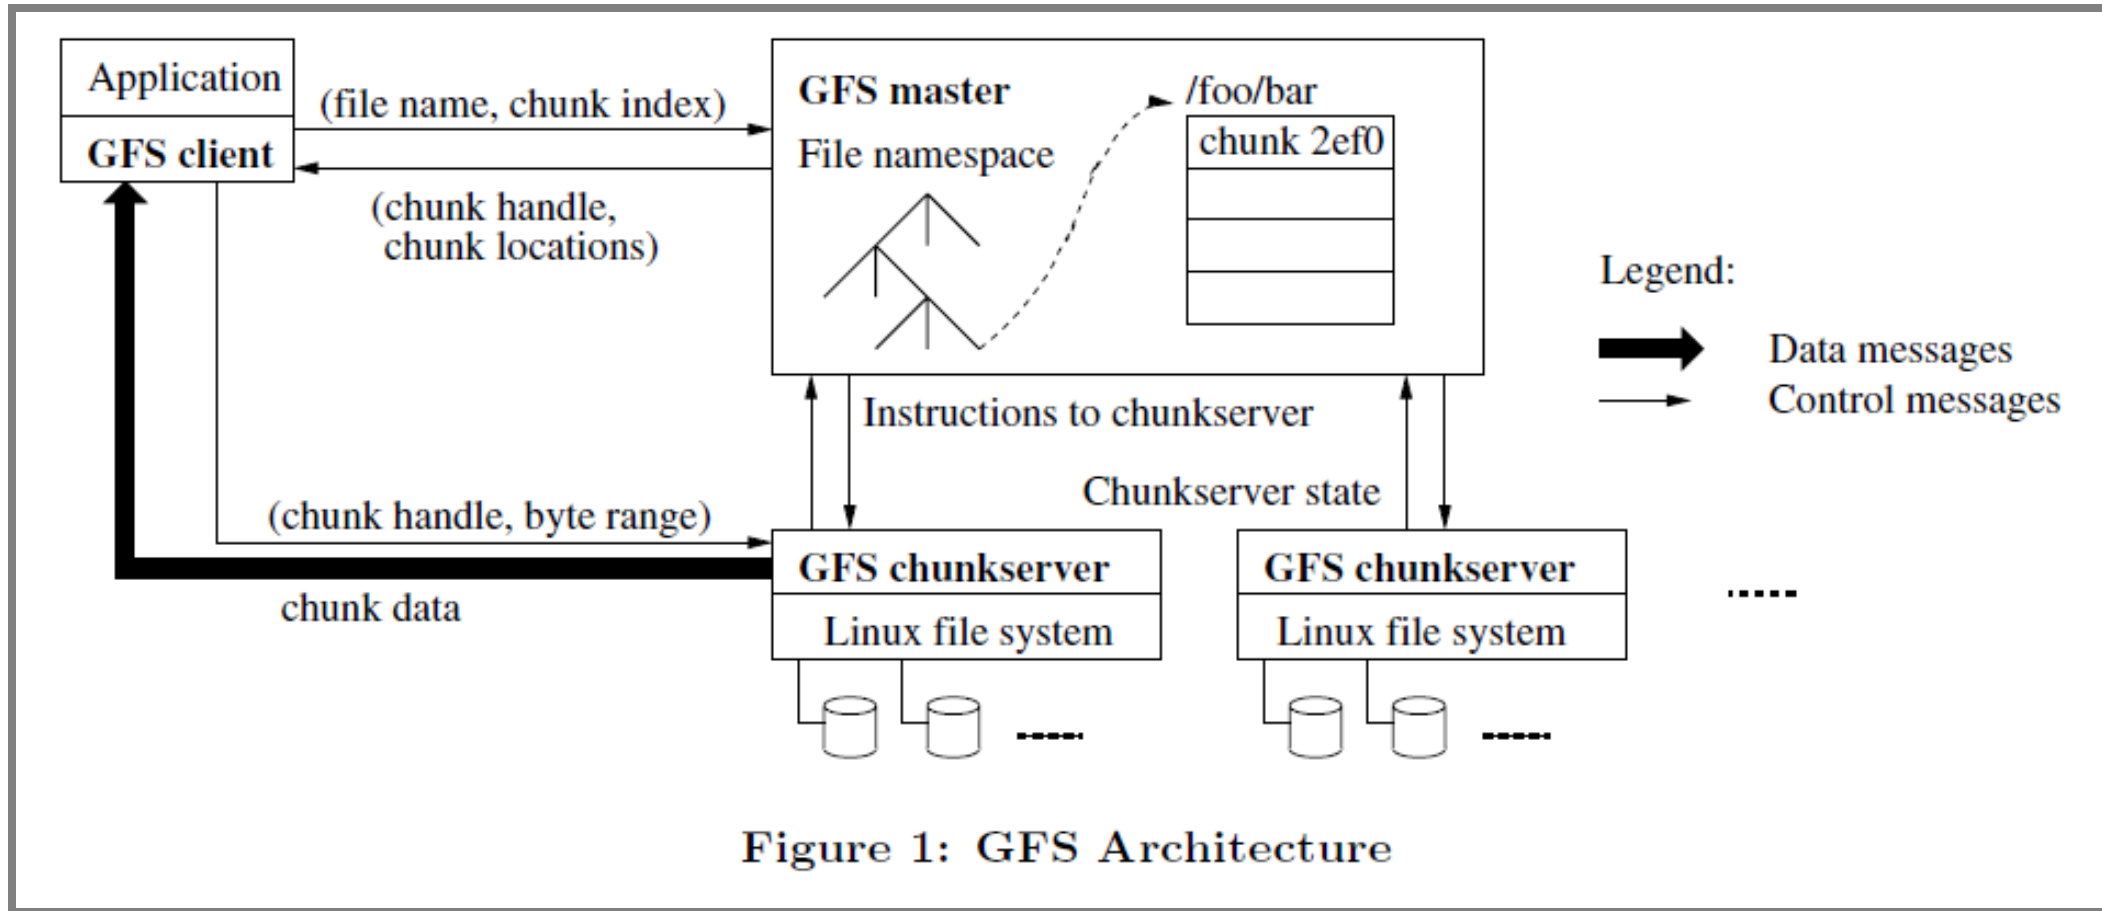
Application

GFS client

(file name, chunk index)

(chunk handle, chunk locations)

GFS master

File namespace

/foo/bar

chunk 2ef0

Legend:

Data messages

Control messages

Instructions to chunkserver

Chunkserver state

(chunk handle, byte range)

chunk data

GFS chunkserver

Linux file system

GFS chunkserver

Linux file system

Figure 1: GFS Architecture